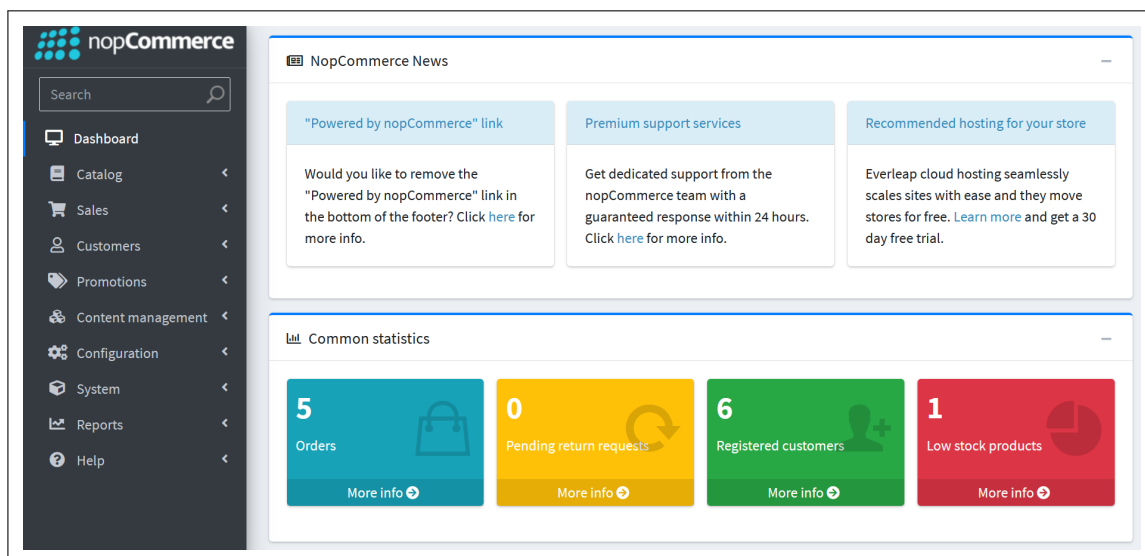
nopCommerce

Search

Dashboard
Catalog
Sales
Customers
Promotions
Content management
Configuration
System
Reports
Help

NopCommerce News

"Powered by nopCommerce" link

Would you like to remove the "Powered by nopCommerce" link in the bottom of the footer? Click here for more info.

Premium support services

Get dedicated support from the nopCommerce team with a guaranteed response within 24 hours. Click here for more info.

Recommended hosting for your store

Everleap cloud hosting seamlessly scales sites with ease and they move stores for free. Learn more and get a 30 day free trial.

Common statistics

5
Orders
More info

0
Pending return requests
More info

6
Registered customers
More info

1
Low stock products
More info